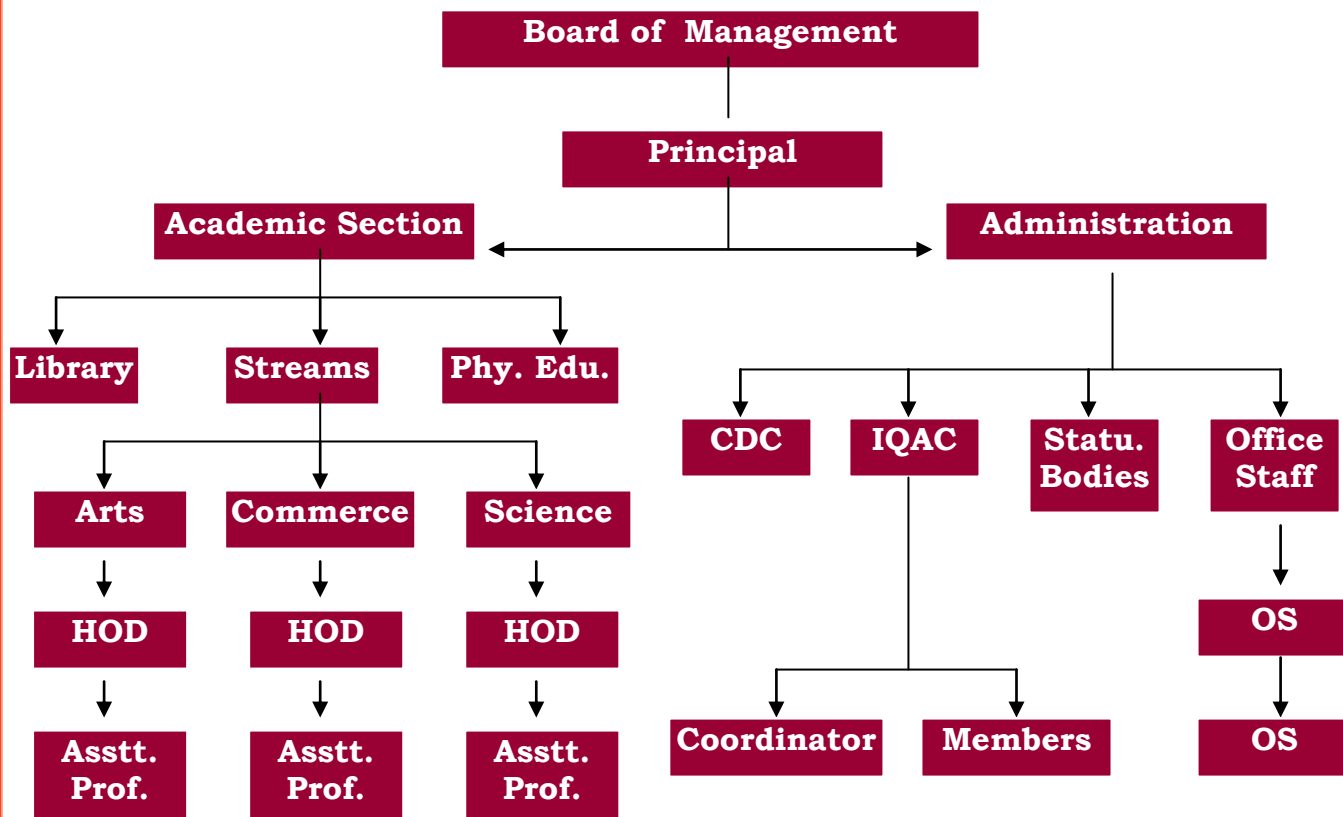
Board of Management

Principal

Academic Section

Administration

Library

Streams

Phy. Edu.

Arts

Commerce

Science

HOD

HOD

HOD

Asstt. Prof.

Asstt. Prof.

Asstt. Prof.

CDC

IQAC

Statu. Bodies

Office Staff

Coordinator

Members

OS

OS